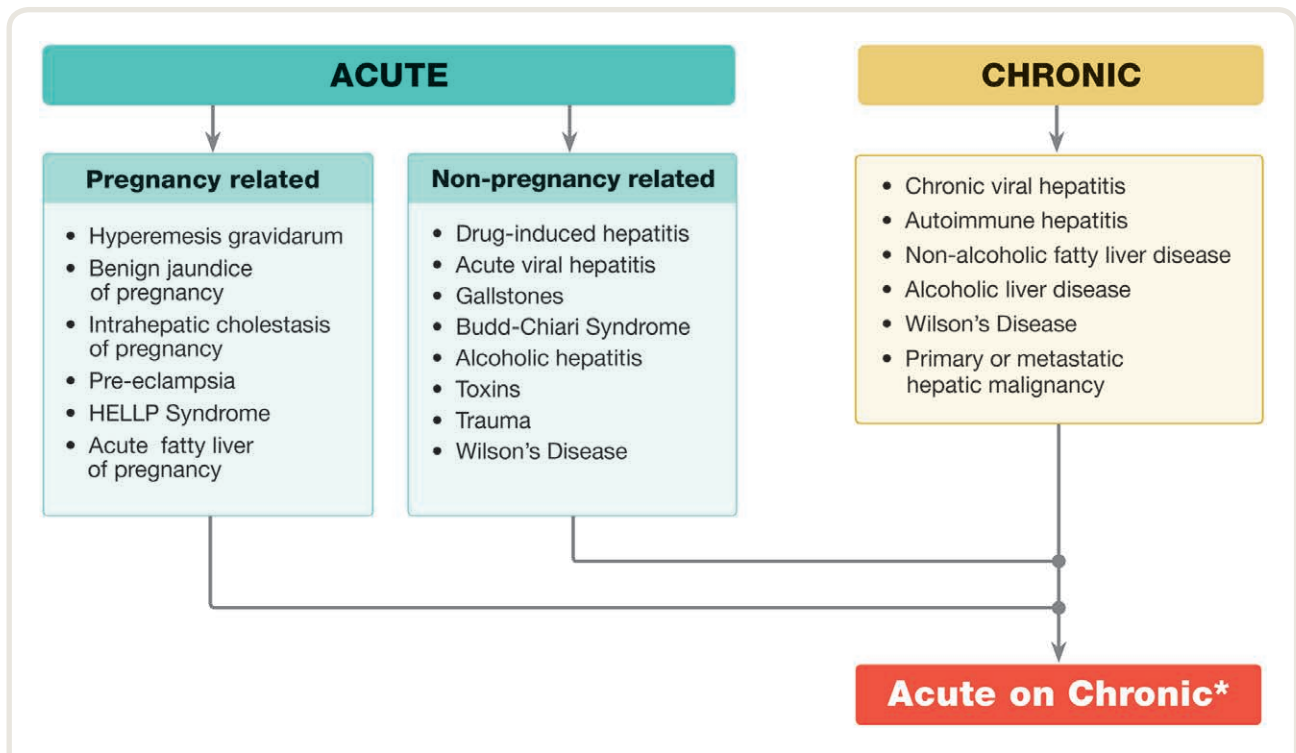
ACUTE

Pregnancy related

- Hyperemesis gravidarum
- Benign jaundice of pregnancy
- Intrahepatic cholestasis of pregnancy
- Pre-eclampsia
- HELLP Syndrome
- Acute fatty liver of pregnancy

Non-pregnancy related

- Drug-induced hepatitis
- Acute viral hepatitis
- Gallstones
- Budd-Chiari Syndrome
- Alcoholic hepatitis
- Toxins
- Trauma
- Wilson's Disease

CHRONIC

- Chronic viral hepatitis
- Autoimmune hepatitis
- Non-alcoholic fatty liver disease
- Alcoholic liver disease
- Wilson's Disease
- Primary or metastatic hepatic malignancy

Acute on Chronic*